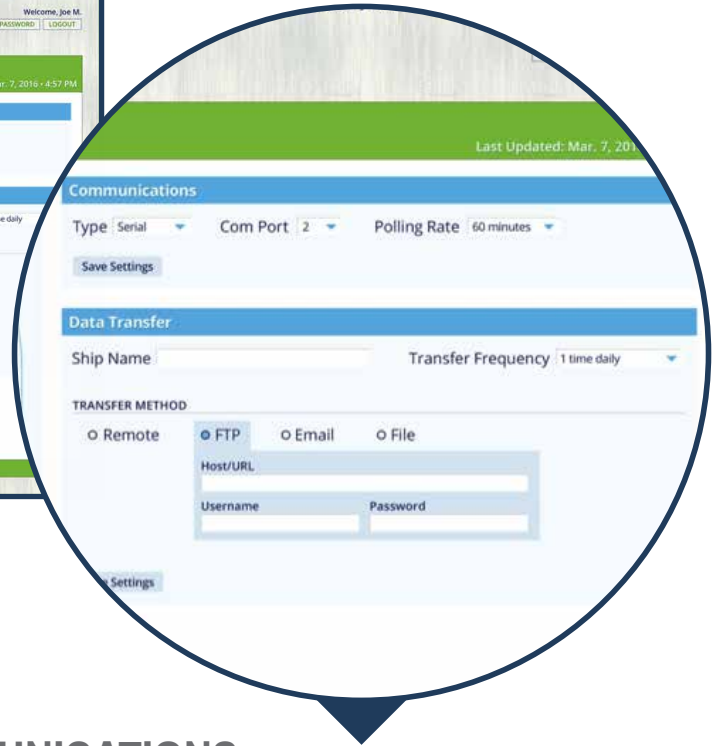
Welcome, Joe M.

PASSWORD LOGOUT

r. 7, 2016 • 4:57 PM

e daily

Last Updated: Mar. 7, 20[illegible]

Communications

Type Serial

Com Port 2

Polling Rate 60 minutes

Save Settings

Data Transfer

Ship Name

Transfer Frequency 1 time daily

TRANSFER METHOD

Remote

FTP

Email

File

Host/URL

Username

Password

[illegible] Settings

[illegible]NICATIONS